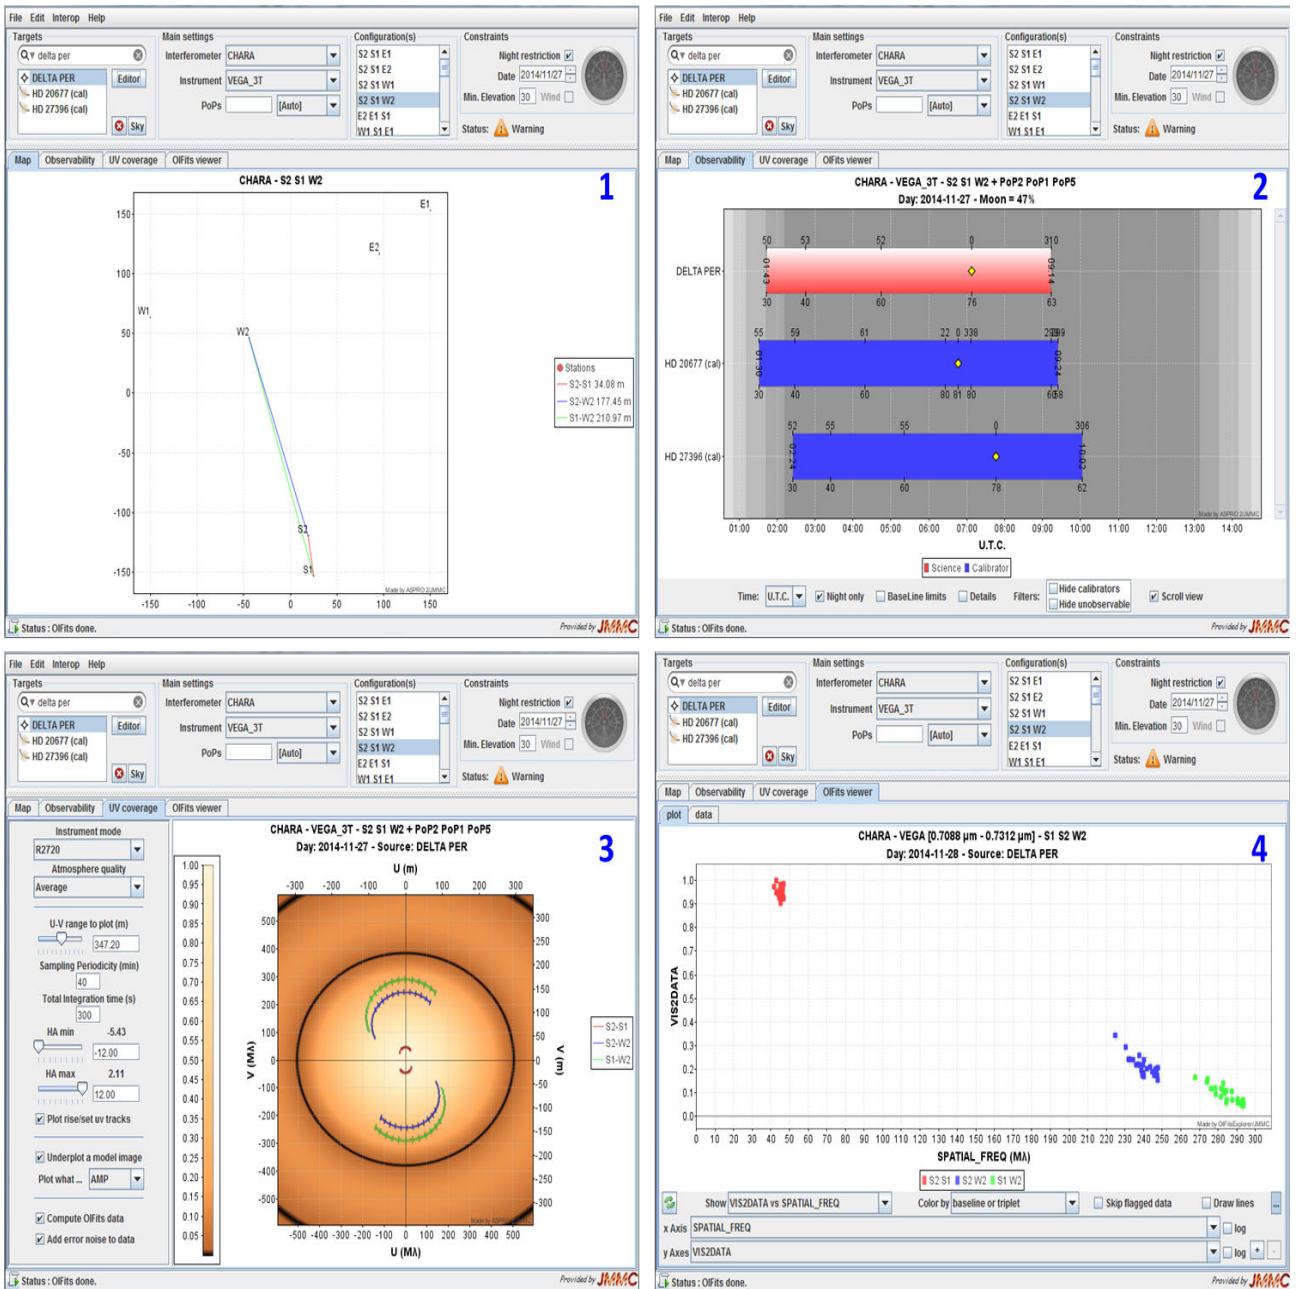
File Edit Interop Help

Targets
delta per
DELTA PER
HD 20677 (cal)
HD 27396 (cal)
Editor
Sky

Main settings
Interferometer CHARA
Instrument VEGA_3T
PoPs [Auto]

Configuration(s)
S2 S1 E1
S2 S1 E2
S2 S1 W1
S2 S1 W2
E2 E1 S1
W1 S1 E1

Constraints
Night restriction
Date 2014/11/27
Min. Elevation 30 Wind
Status: Warning

Map Observability UV coverage OIFits viewer

CHARA - S2 S1 W2

1

150
100
50
0
-50
-100
-150
-150 -100 -50 0 50 100 150

E1
E2
W1
W2
S2
S1

Stations
S2-S1 34.08 m
S2-W2 177.45 m
S1-W2 210.97 m

Made by ASPRO2/JMMC

Status : OIFits done.
Provided by JMMC

File Edit Interop Help

Targets
delta per
DELTA PER
HD 20677 (cal)
HD 27396 (cal)
Editor
Sky

Main settings
Interferometer CHARA
Instrument VEGA_3T
PoPs [Auto]

Configuration(s)
S2 S1 E1
S2 S1 E2
S2 S1 W1
S2 S1 W2
E2 E1 S1
W1 S1 E1

Constraints
Night restriction
Date 2014/11/27
Min. Elevation 30 Wind
Status: Warning

Map Observability UV coverage OIFits viewer

CHARA - VEGA_3T - S2 S1 W2 + PoP2 PoP1 PoP5
Day: 2014-11-27 - Moon = 47%

2

DELTA PER
50 53 52 0 310
01:43 09:14
30 40 60 76 63

HD 20677 (cal)
55 59 61 22 0 338 299
01:30 09:24
30 40 60 80 81 80 58

HD 27396 (cal)
52 55 55 0 306
02:24 10:02
30 40 60 78 62

Made by ASPRO2/JMMC

01:00 02:00 03:00 04:00 05:00 06:00 07:00 08:00 09:00 10:00 11:00 12:00 13:00 14:00
U.T.C.

Science Calibrator

Time: U.T.C. Night only BaseLine limits Details Filters: Hide calibrators Hide unobservable Scroll view

Status : OIFits done.
Provided by JMMC

File Edit Interop Help

Targets
delta per
DELTA PER
HD 20677 (cal)
HD 27396 (cal)
Editor
Sky

Main settings
Interferometer CHARA
Instrument VEGA_3T
PoPs [Auto]

Configuration(s)
S2 S1 E1
S2 S1 E2
S2 S1 W1
S2 S1 W2
E2 E1 S1
W1 S1 E1

Constraints
Night restriction
Date 2014/11/27
Min. Elevation 30 Wind
Status: Warning

Map Observability UV coverage OIFits viewer

Instrument mode
R2720
Atmosphere quality
Average
U-V range to plot (m)
347.20
Sampling Periodicity (min)
40
Total Integration time (s)
300
HA min -5.43
-12.00
HA max 2.11
12.00
Plot rise/set uv tracks
Underplot a model image
Plot what ... AMP
Compute OIFits data
Add error noise to data

CHARA - VEGA_3T - S2 S1 W2 + PoP2 PoP1 PoP5
Day: 2014-11-27 - Source: DELTA PER

3

1.00 0.95 0.90 0.85 0.80 0.75 0.70 0.65 0.60 0.55 0.50 0.45 0.40 0.35 0.30 0.25 0.20 0.15 0.10 0.05

U (m)
-300 -200 -100 0 100 200 300
500 400 300 200 100 0 -100 -200 -300 -400 -500
300 250 200 150 100 50 0 -50 -100 -150 -200 -250 -300
V (MΛ)
V (m)
-500 -400 -300 -200 -100 0 100 200 300 400 500
U (MΛ)

S2-S1
S2-W2
S1-W2

Made by ASPRO

Status : OIFits done.
Provided by JMMC

Targets
delta per
DELTA PER
HD 20677 (cal)
HD 27396 (cal)
Editor
Sky

Main settings
Interferometer CHARA
Instrument VEGA_3T
PoPs [Auto]

Configuration(s)
S2 S1 E1
S2 S1 E2
S2 S1 W1
S2 S1 W2
E2 E1 S1
W1 S1 E1

Constraints
Night restriction
Date 2014/11/27
Min. Elevation 30 Wind
Status: Warning

Map Observability UV coverage OIFits viewer

plot data

CHARA - VEGA [0.7088 µm - 0.7312 µm] - S1 S2 W2
Day: 2014-11-28 - Source: DELTA PER

4

VIS2DATA
1.0 0.9 0.8 0.7 0.6 0.5 0.4 0.3 0.2 0.1 0.0
0 10 20 30 40 50 60 70 80 90 100 110 120 130 140 150 160 170 180 190 200 210 220 230 240 250 260 270 280 290 300
SPATIAL_FREQ (MΛ)

Made by OIFitsExplorer/JMMC

S2 S1 S2 W2 S1 W2

Show VIS2DATA vs SPATIAL_FREQ Color by baseline or triplet Skip flagged data Draw lines
x Axis SPATIAL_FREQ log
y Axes VIS2DATA log

Status : OIFits done.
Provided by JMMC